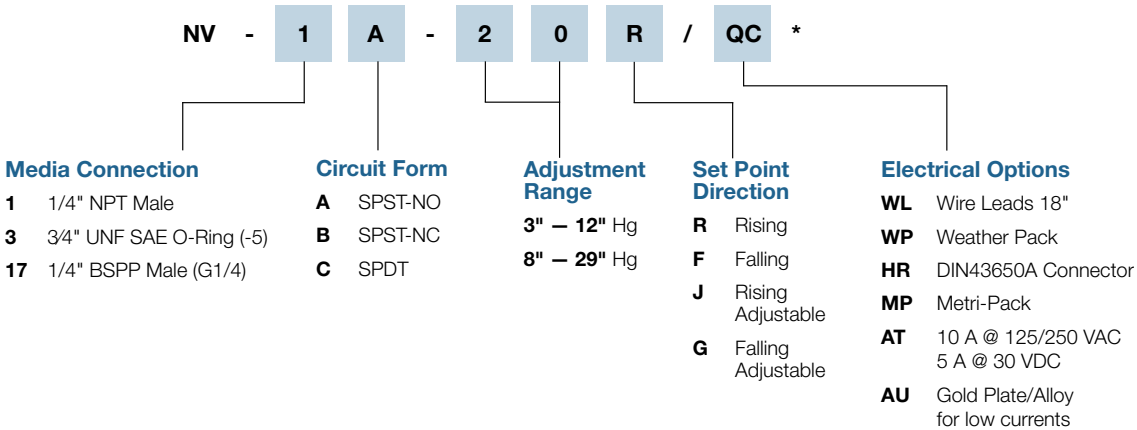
NV - 1 A - 2 0 R / QC *

Media Connection

| | |
|---|---|
| **1** | 1/4" NPT Male |
| **3** | 3⁄4" UNF SAE O-Ring (-5) |
| **17** | 1/4" BSPP Male (G1/4) |

Circuit Form

| | |
|---|---|
| **A** | SPST-NO |
| **B** | SPST-NC |
| **C** | SPDT |

Adjustment Range

**3" — 12"** Hg

**8" — 29"** Hg

Set Point Direction

| | |
|---|---|
| **R** | Rising |
| **F** | Falling |
| **J** | Rising Adjustable |
| **G** | Falling Adjustable |

Electrical Options

| | |
|---|---|
| **WL** | Wire Leads 18" |
| **WP** | Weather Pack |
| **HR** | DIN43650A Connector |
| **MP** | Metri-Pack |
| **AT** | 10 A @ 125/250 VAC 5 A @ 30 VDC |
| **AU** | Gold Plate/Alloy for low currents |